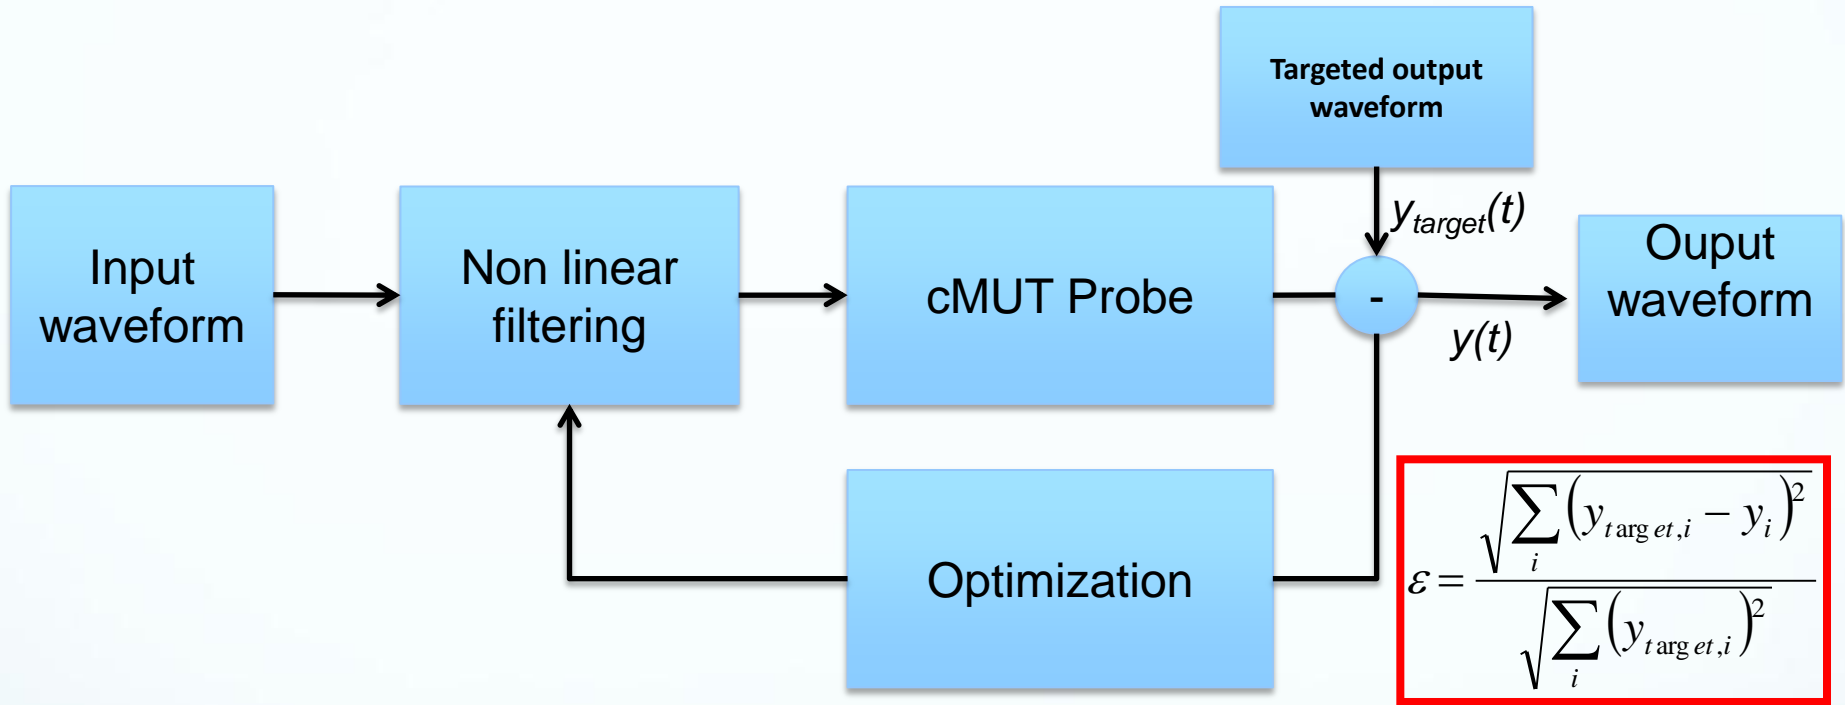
Targeted output waveform

Input waveform

Non linear filtering

cMUT Probe

$y_{target}(t)$

-

$y(t)$

Ouput waveform

Optimization

$\varepsilon = \frac{\sqrt{\sum_i \left(y_{t\arg et,i} - y_i\right)^2}}{\sqrt{\sum_i \left(y_{t\arg et,i}\right)^2}}$